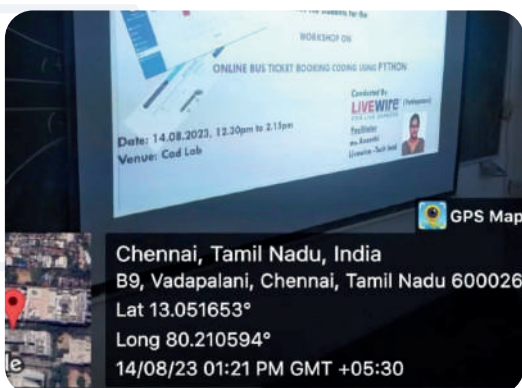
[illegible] for students for the

WORKSHOP ON

ONLINE BUS TICKET BOOKING CODING USING PYTHON

Conducted By
LIVEWIRE
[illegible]

Facilitator
Ms. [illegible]
Livewire - Tech Lead

Date: 14.08.2023, 12.30pm to 2.15pm
Venue: Cad Lab

GPS Map

Chennai, Tamil Nadu, India
B9, Vadapalani, Chennai, Tamil Nadu 600026
Lat 13.051653°
Long 80.210594°
14/08/23 01:21 PM GMT +05:30

le